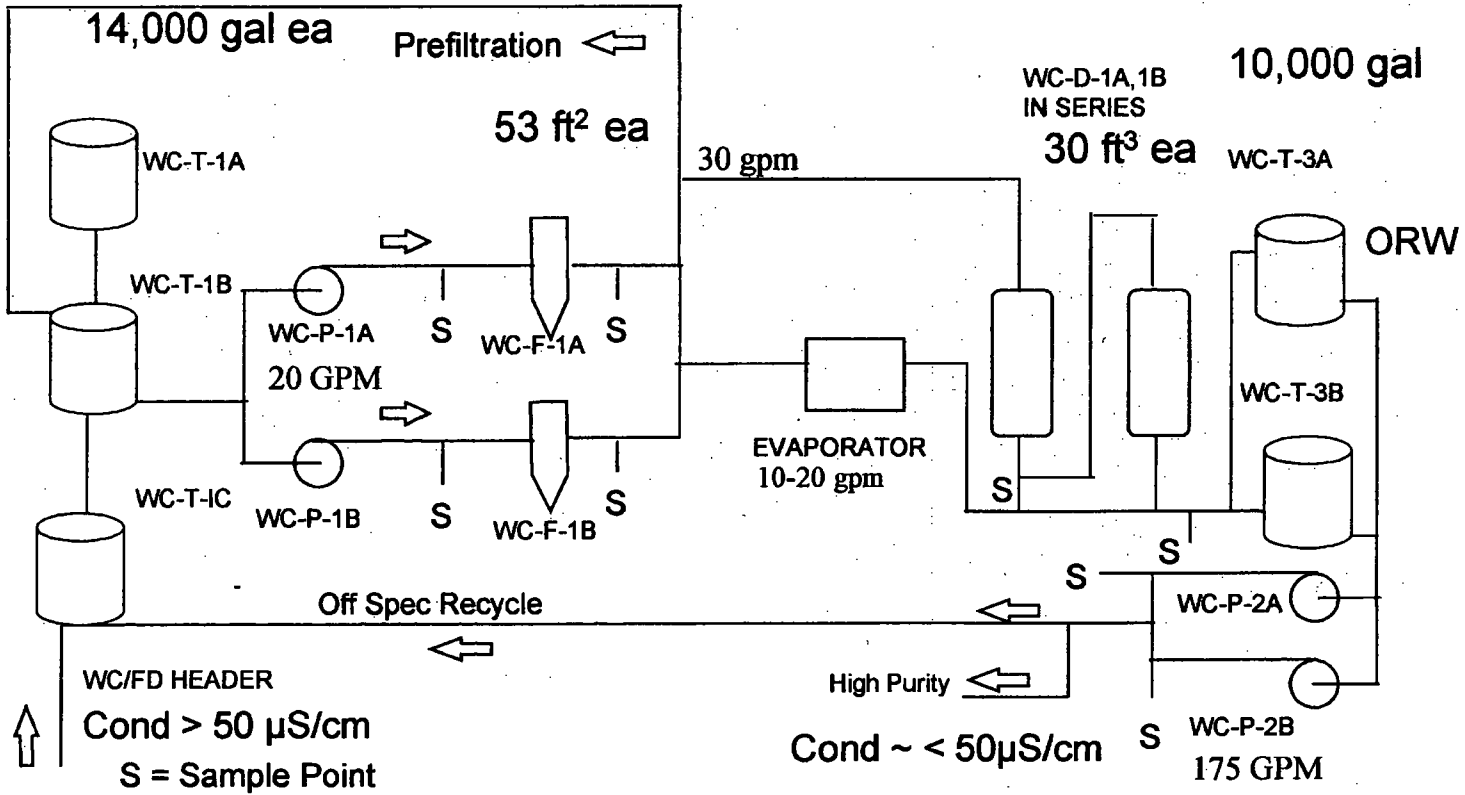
14,000 gal ea

Prefiltration

53 ft$^2$ ea

30 gpm

WC-D-1A,1B IN SERIES

30 ft$^3$ ea

10,000 gal

WC-T-3A

ORW

WC-T-1A

WC-T-1B

WC-P-1A

S

WC-F-1A

S

20 GPM

WC-T-3B

EVAPORATOR 10-20 gpm

S

WC-T-IC

WC-P-1B

S

WC-F-1B

S

S

S

Off Spec Recycle

WC-P-2A

WC/FD HEADER

High Purity

Cond > 50 µS/cm

S = Sample Point

Cond ~ < 50µS/cm

S

WC-P-2B

175 GPM